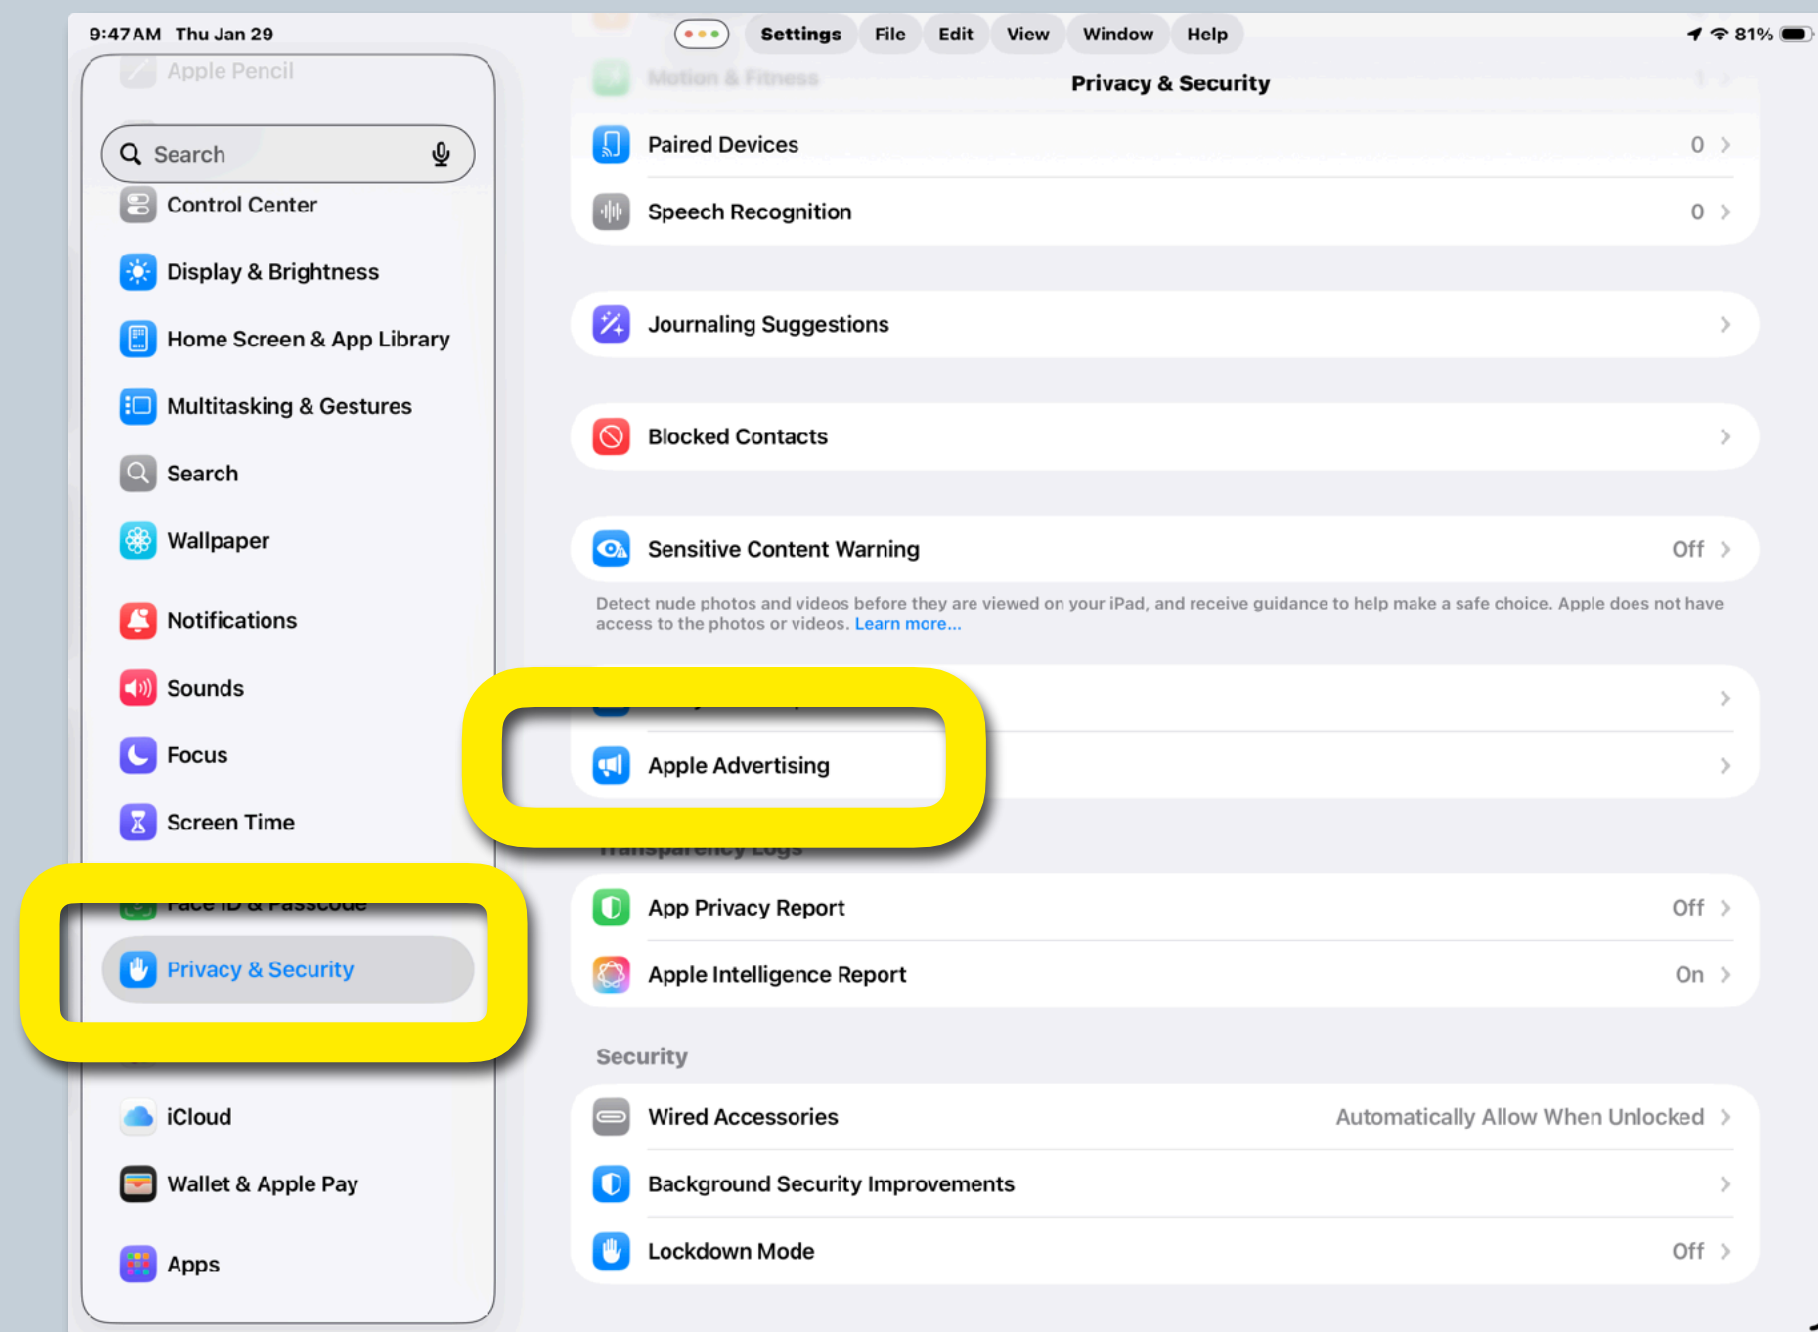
9:47 AM Thu Jan 29

Settings File Edit View Window Help

81%

Apple Pencil

Search

Control Center

Display & Brightness

Home Screen & App Library

Multitasking & Gestures

Search

Wallpaper

Notifications

Sounds

Focus

Screen Time

Face ID & Passcode

Privacy & Security

iCloud

Wallet & Apple Pay

Apps

Motion & Fitness

Privacy & Security

Paired Devices 0

Speech Recognition 0

Journaling Suggestions

Blocked Contacts

Sensitive Content Warning Off

Detect nude photos and videos before they are viewed on your iPad, and receive guidance to help make a safe choice. Apple does not have access to the photos or videos. Learn more...

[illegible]

Apple Advertising

Transparency Logs

App Privacy Report Off

Apple Intelligence Report On

Security

Wired Accessories Automatically Allow When Unlocked

Background Security Improvements

Lockdown Mode Off